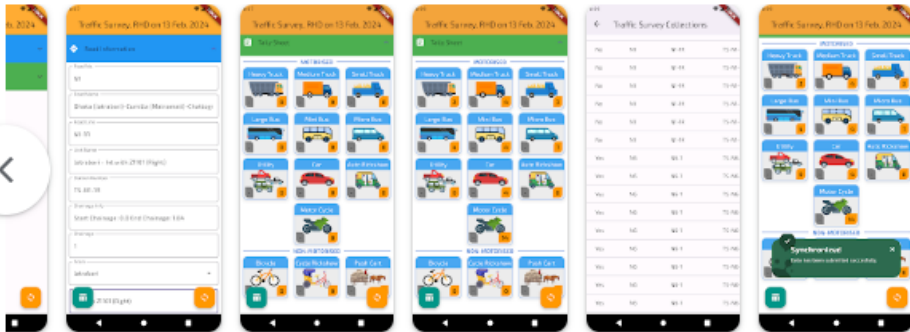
2024

Traffic Survey, RHD on 13 Feb. 2024

Road Information

N1

Dhaka (Jatrabari)-Cumilla (Mainamati)-Chattogram

83.35

Jatrabari - Isharim 27101 (Right)

75.00.35

Start Chainage: 0.0 End Chainage: 3.84

1

Jatrabari

27101 (Right)

Traffic Survey, RHD on 13 Feb. 2024

Tally Sheet

MOTORISED

Heavy Truck

Medium Truck

Small Truck

Large Bus

Mini Bus

Micro Bus

Utility

Car

Auto Rickshaw

Motor Cycle

NON-MOTORISED

Bicycle

Cycle Rickshaw

Push Cart

Traffic Survey, RHD on 13 Feb. 2024

Tally Sheet

MOTORISED

Heavy Truck

Medium Truck

Small Truck

Large Bus

Mini Bus

Micro Bus

Utility

Car

Auto Rickshaw

Motor Cycle

NON-MOTORISED

Bicycle

Cycle Rickshaw

Push Cart

Traffic Survey Collections

Traffic Survey, RHD on 13 Feb. 2024

MOTORISED

Heavy Truck

Medium Truck

Small Truck

Large Bus

Mini Bus

Micro Bus

Utility

Car

Auto Rickshaw

Motor Cycle

NON-MOTORISED

Synchronized

Data has been submitted successfully.